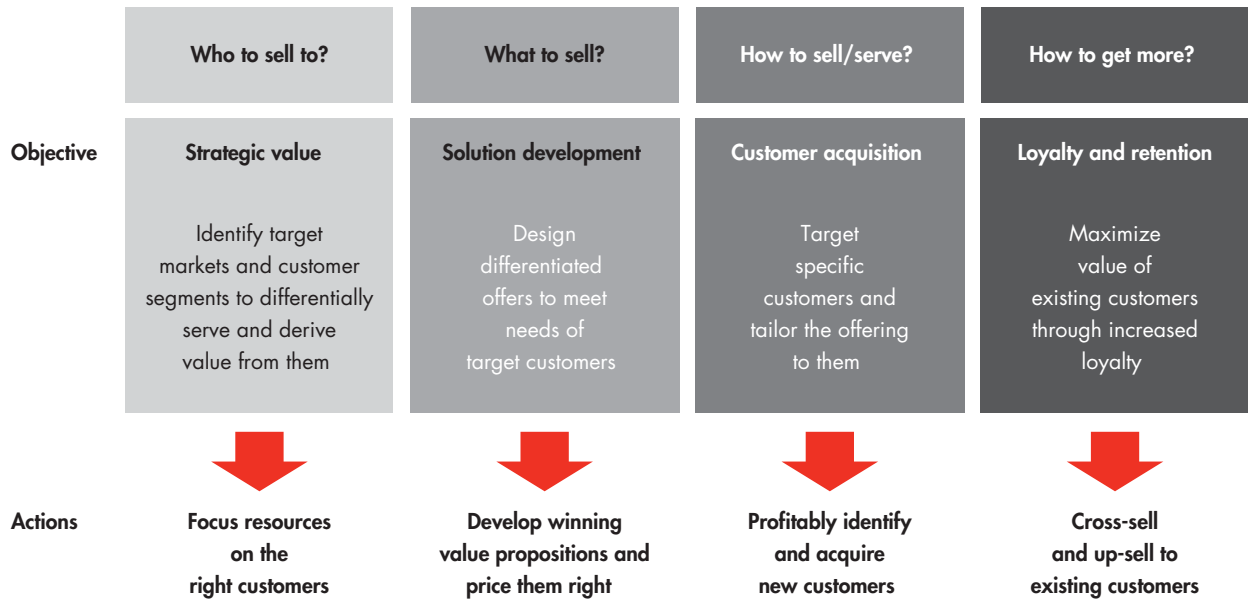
Who to sell to?

What to sell?

How to sell/serve?

How to get more?

Objective

Strategic value

Identify target markets and customer segments to differentially serve and derive value from them

Solution development

Design differentiated offers to meet needs of target customers

Customer acquisition

Target specific customers and tailor the offering to them

Loyalty and retention

Maximize value of existing customers through increased loyalty

Actions

Focus resources on the right customers

Develop winning value propositions and price them right

Profitably identify and acquire new customers

Cross-sell and up-sell to existing customers